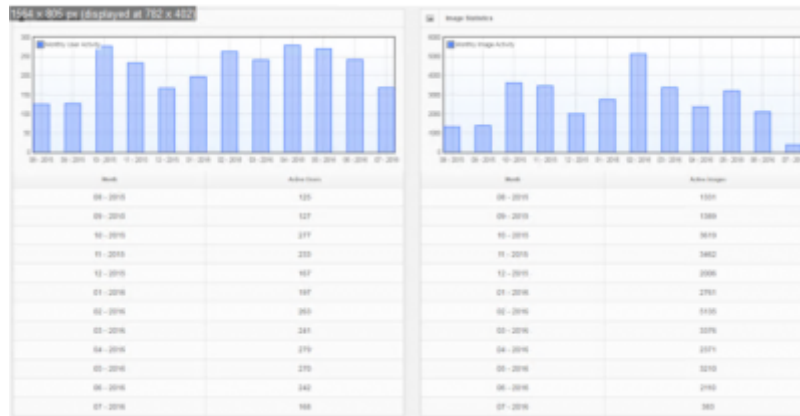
1564 × 805 px (displayed at 782 x 402)

Monthly User Activity

| Month | Active Users |
|---|---|
| 08 - 2015 | 125 |
| 09 - 2015 | 127 |
| 10 - 2015 | 277 |
| 11 - 2015 | 233 |
| 12 - 2015 | 167 |
| 01 - 2016 | 197 |
| 02 - 2016 | 263 |
| 03 - 2016 | 241 |
| 04 - 2016 | 279 |
| 05 - 2016 | 270 |
| 06 - 2016 | 242 |
| 07 - 2016 | 168 |

Image Statistics

Monthly Image Activity

| Month | Active Images |
|---|---|
| 08 - 2015 | 1331 |
| 09 - 2015 | 1389 |
| 10 - 2015 | 3619 |
| 11 - 2015 | 3462 |
| 12 - 2015 | 2006 |
| 01 - 2016 | 2761 |
| 02 - 2016 | 5135 |
| 03 - 2016 | 3376 |
| 04 - 2016 | 2371 |
| 05 - 2016 | 3210 |
| 06 - 2016 | 2150 |
| 07 - 2016 | 363 |